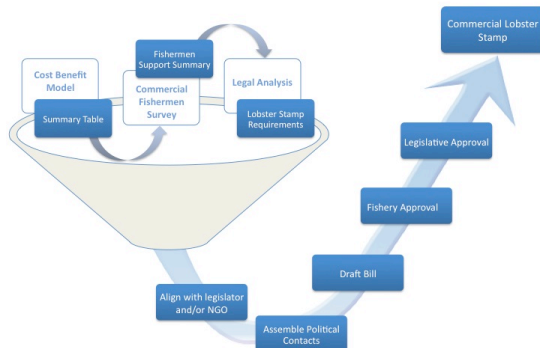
Cost Benefit Model

Summary Table

Fishermen Support Summary

Commercial Fishermen Survey

Legal Analysis

Lobster Stamp Requirements

Commercial Lobster Stamp

Legislative Approval

Fishery Approval

Draft Bill

Align with legislator and/or NGO

Assemble Political Contacts